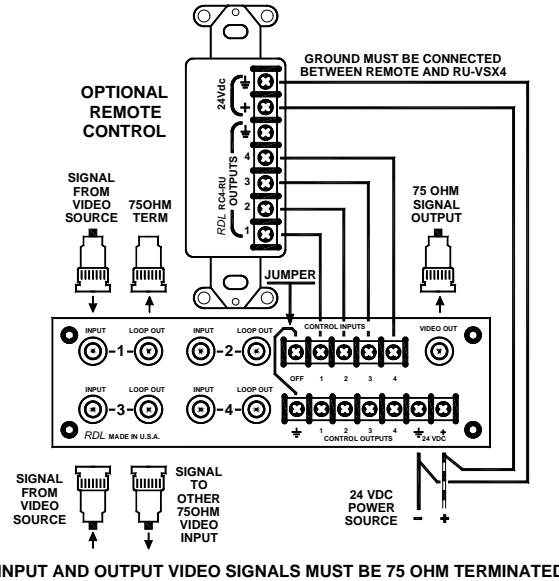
OPTIONAL REMOTE CONTROL

GROUND MUST BE CONNECTED BETWEEN REMOTE AND RU-VSX4

24Vdc
+
4
3
2
1
RDL RC4-RU OUTPUTS

SIGNAL FROM VIDEO SOURCE

75OHM TERM

75 OHM SIGNAL OUTPUT

JUMPER

INPUT LOOP OUT
-1-
INPUT LOOP OUT
-2-
CONTROL INPUTS
OFF 1 2 3 4
VIDEO OUT

INPUT LOOP OUT
-3-
INPUT LOOP OUT
-4-
RDL MADE IN U.S.A.
1 2 3 4
CONTROL OUTPUTS
24 VDC

SIGNAL FROM VIDEO SOURCE

SIGNAL TO OTHER 75OHM VIDEO INPUT

24 VDC POWER SOURCE
- +

INPUT AND OUTPUT VIDEO SIGNALS MUST BE 75 OHM TERMINATED